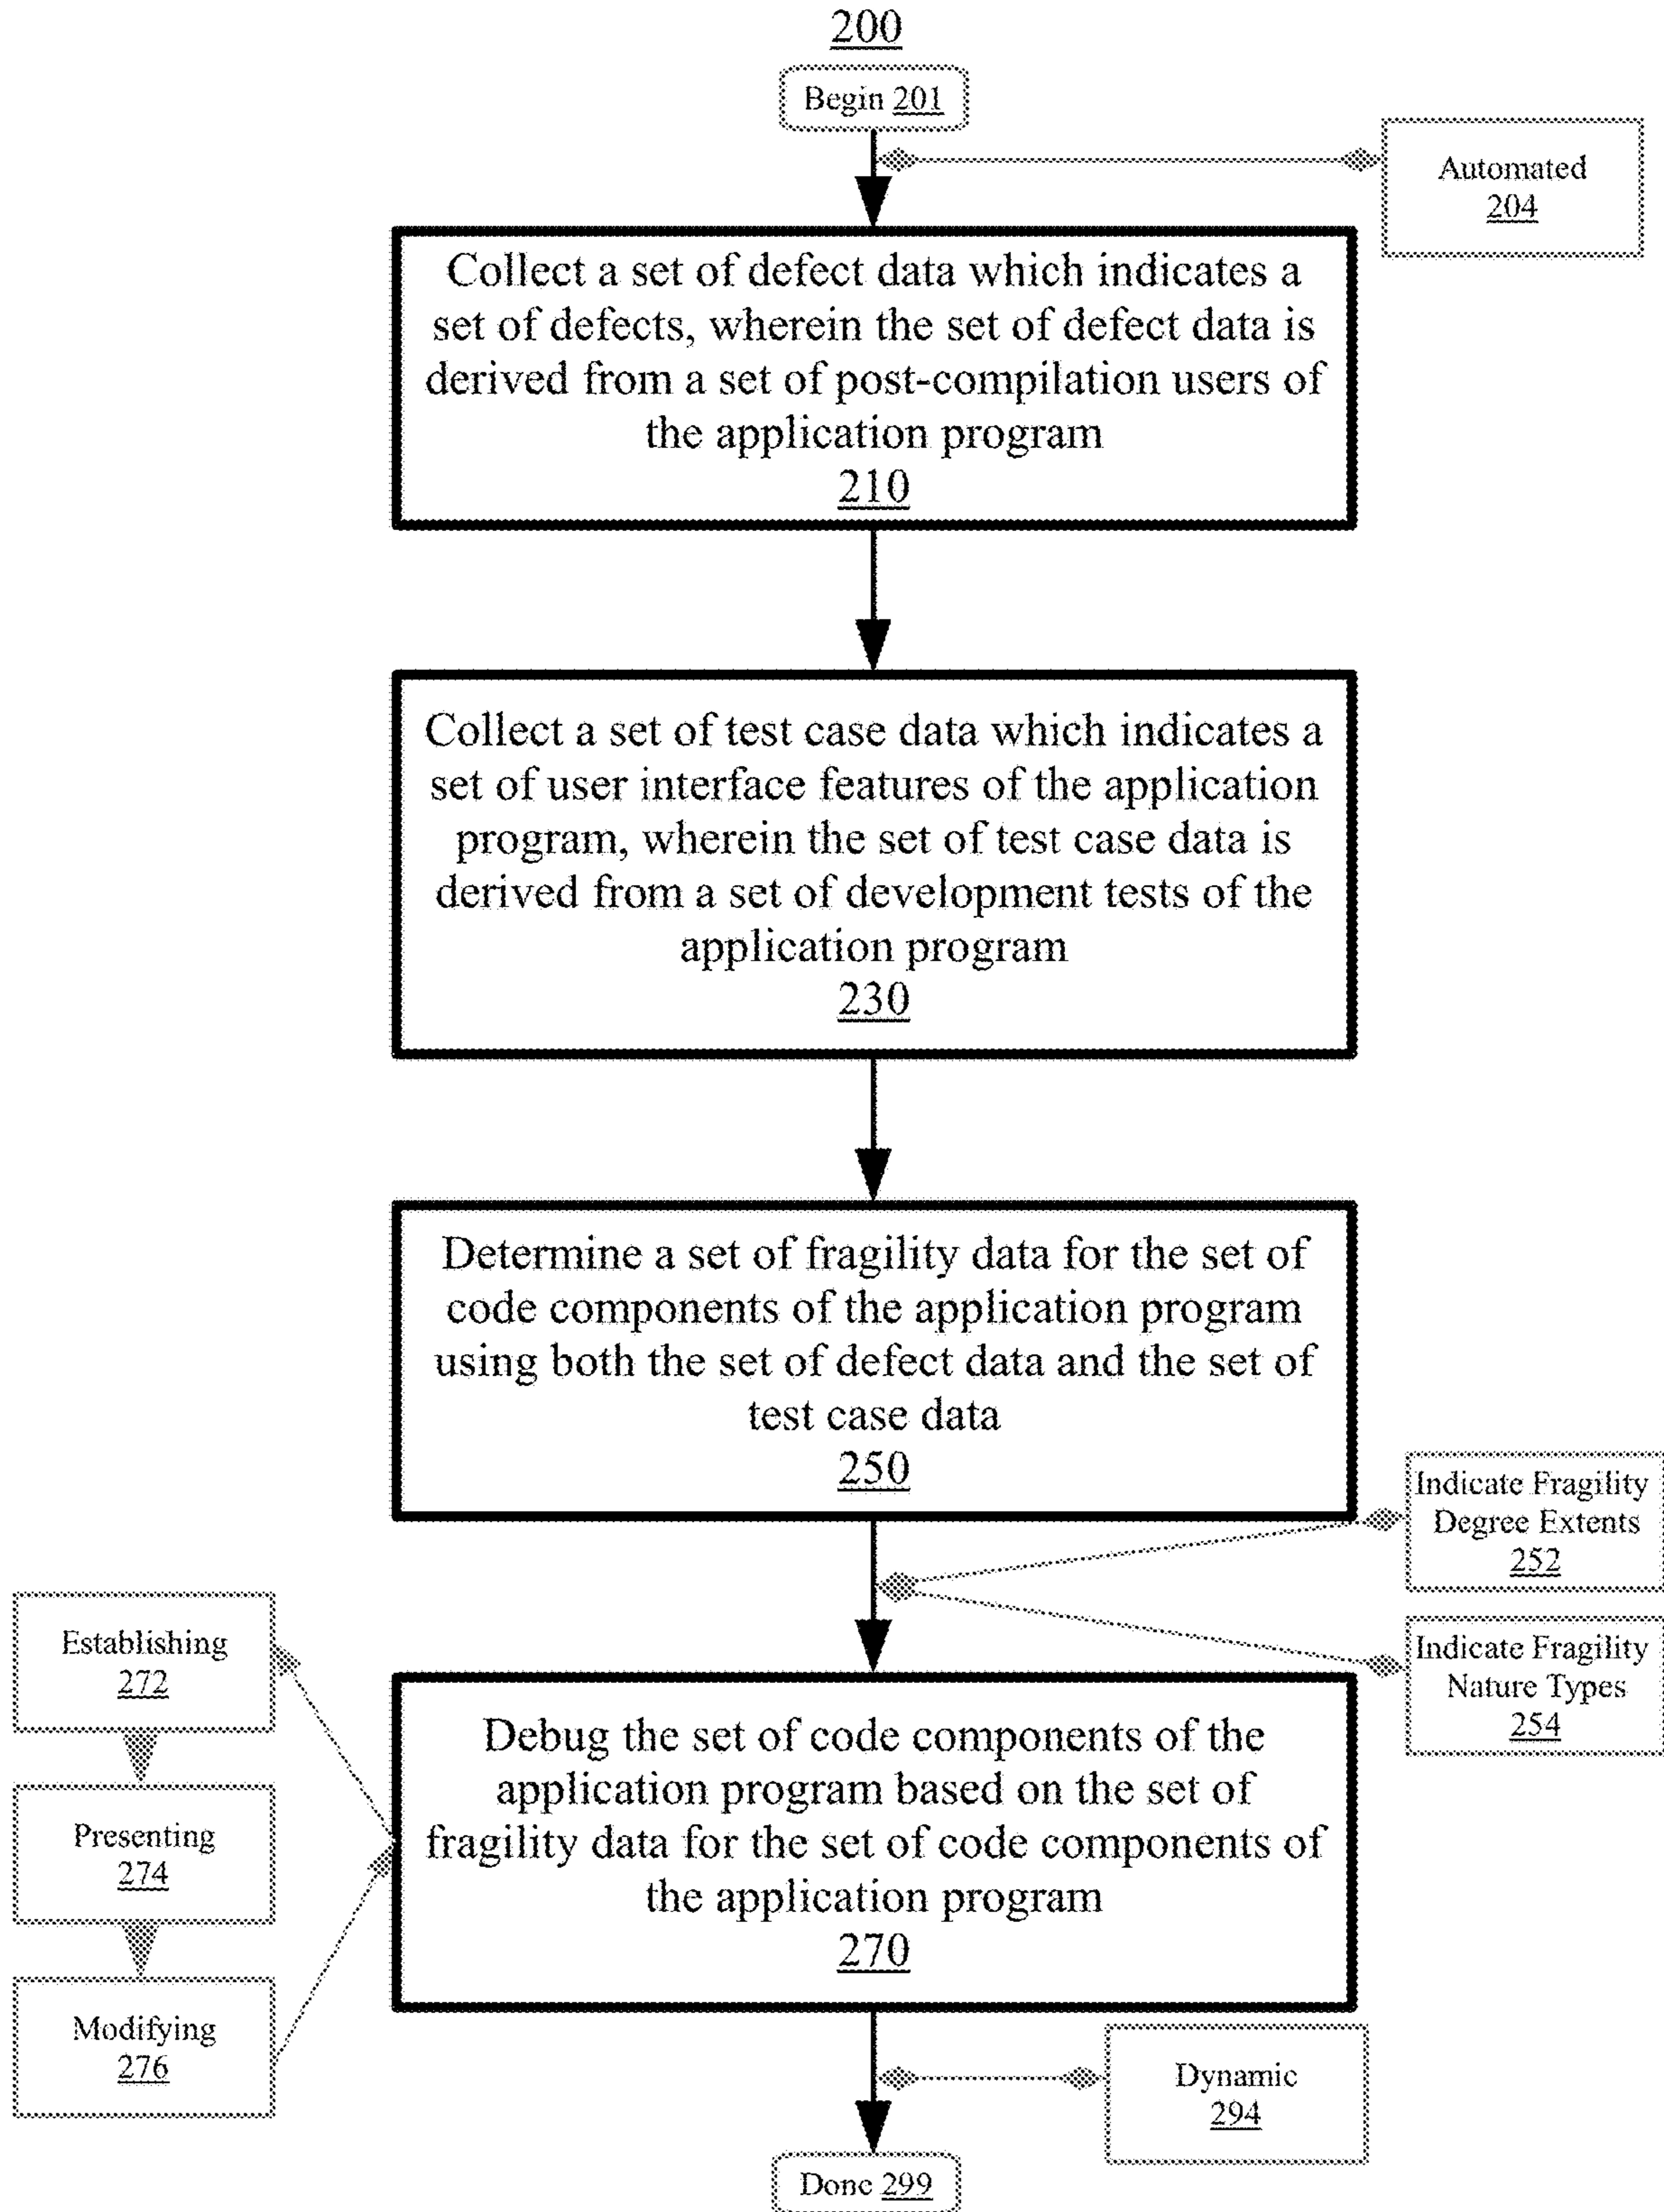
200

Begin 201

Automated 204

Collect a set of defect data which indicates a set of defects, wherein the set of defect data is derived from a set of post-compilation users of the application program 210

Collect a set of test case data which indicates a set of user interface features of the application program, wherein the set of test case data is derived from a set of development tests of the application program 230

Determine a set of fragility data for the set of code components of the application program using both the set of defect data and the set of test case data 250

Indicate Fragility Degree Extents 252

Indicate Fragility Nature Types 254

Establishing 272

Presenting 274

Modifying 276

Debug the set of code components of the application program based on the set of fragility data for the set of code components of the application program 270

Dynamic 294

Done 299